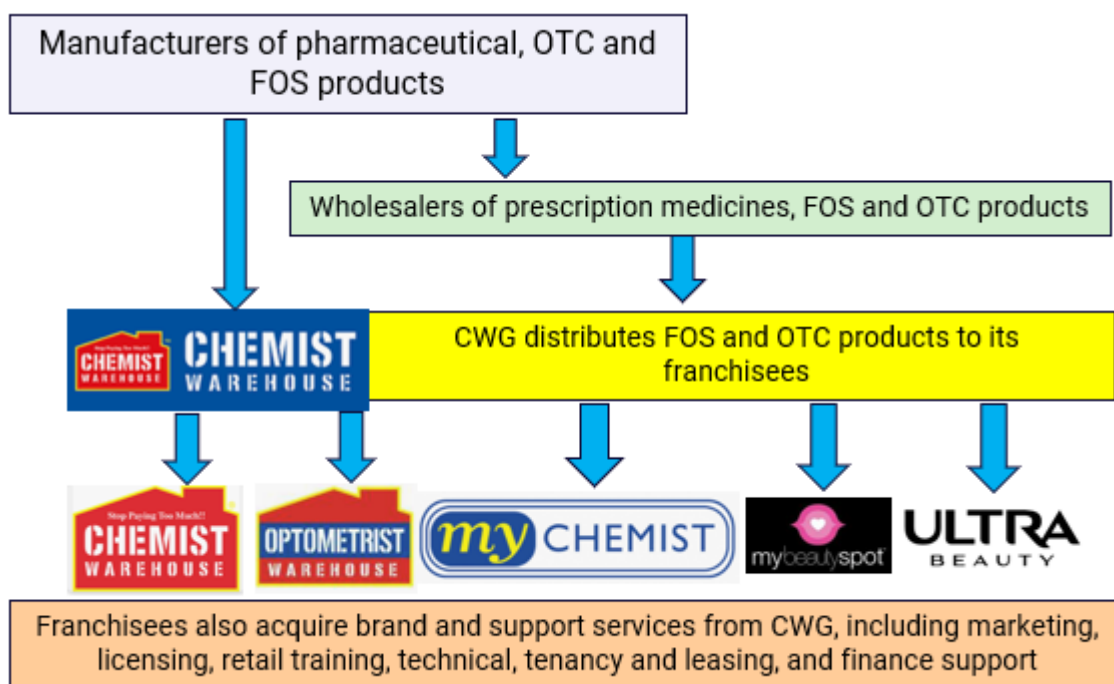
Manufacturers of pharmaceutical, OTC and FOS products

Wholesalers of prescription medicines, FOS and OTC products

Stop Paying Too Much!! CHEMIST WAREHOUSE CHEMIST WAREHOUSE

CWG distributes FOS and OTC products to its franchisees

Stop Paying Too Much!! CHEMIST WAREHOUSE

OPTOMETRIST WAREHOUSE

my CHEMIST

mybeautyspot

ULTRA BEAUTY

Franchisees also acquire brand and support services from CWG, including marketing, licensing, retail training, technical, tenancy and leasing, and finance support